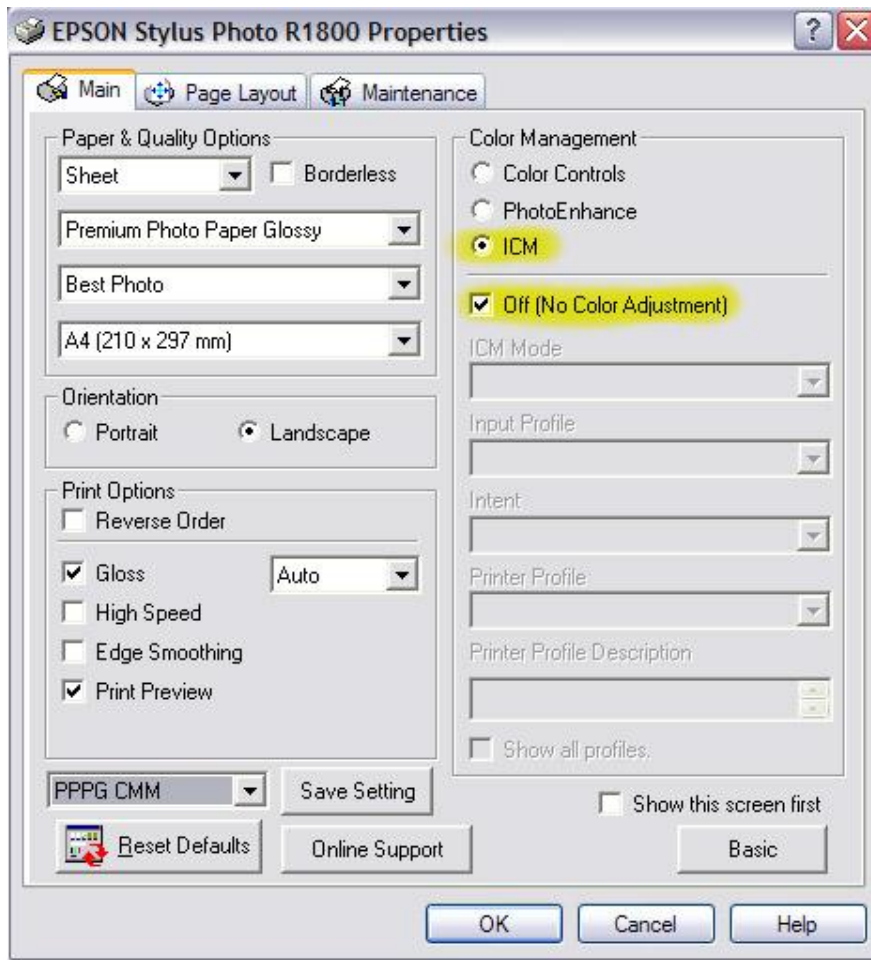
EPSON Stylus Photo R1800 Properties

Main
Page Layout
Maintenance

Paper & Quality Options
Sheet
Borderless
Premium Photo Paper Glossy
Best Photo
A4 (210 x 297 mm)

Orientation
Portrait
Landscape

Print Options
Reverse Order
Gloss
Auto
High Speed
Edge Smoothing
Print Preview

Color Management
Color Controls
PhotoEnhance
ICM
Off (No Color Adjustment)
ICM Mode
Input Profile
Intent
Printer Profile
Printer Profile Description
Show all profiles.

PPPG CMM
Save Setting
Show this screen first
Reset Defaults
Online Support
Basic

OK
Cancel
Help